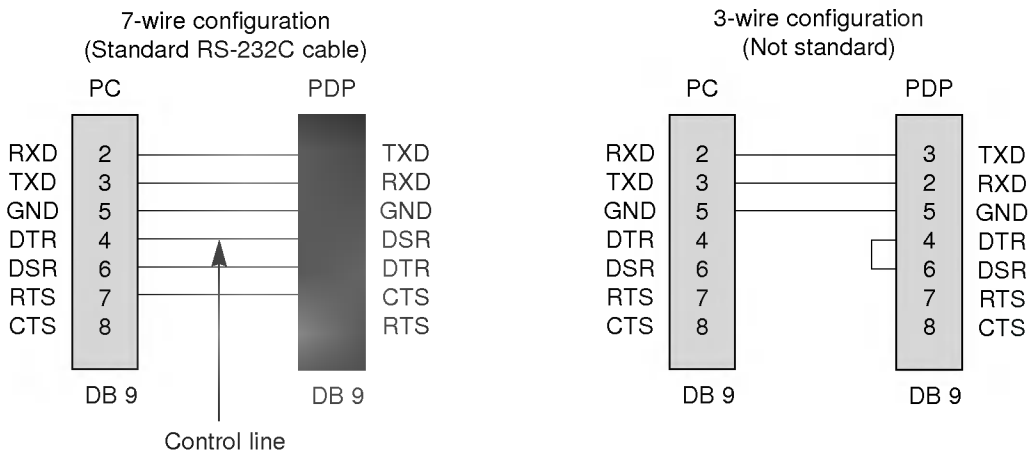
7-wire configuration
(Standard RS-232C cable)

PC

PDP

RXD 2 TXD
TXD 3 RXD
GND 5 GND
DTR 4 DSR
DSR 6 DTR
RTS 7 CTS
CTS 8 RTS

DB 9

DB 9

Control line

3-wire configuration
(Not standard)

PC

PDP

RXD 2 3 TXD
TXD 3 2 RXD
GND 5 5 GND
DTR 4 4 DTR
DSR 6 6 DSR
RTS 7 7 RTS
CTS 8 8 CTS

DB 9

DB 9